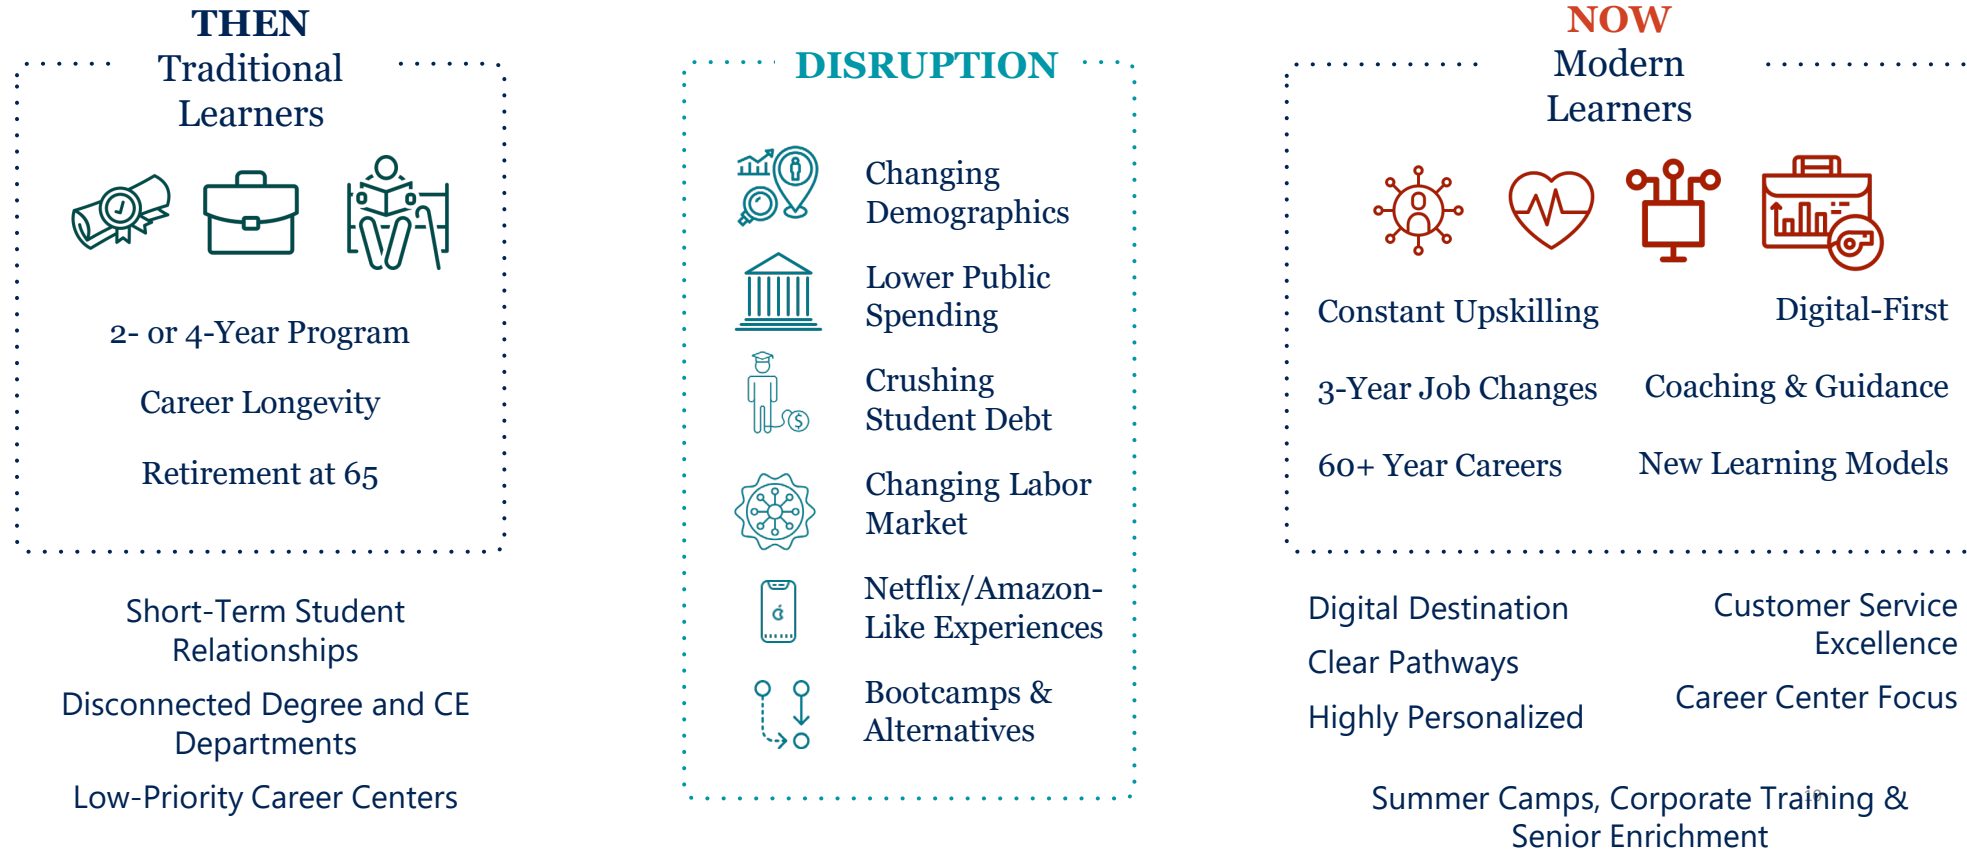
THEN
Traditional Learners

2- or 4-Year Program

Career Longevity

Retirement at 65

Short-Term Student Relationships

Disconnected Degree and CE Departments

Low-Priority Career Centers

DISRUPTION

Changing Demographics

Lower Public Spending

Crushing Student Debt

Changing Labor Market

Netflix/Amazon-Like Experiences

Bootcamps & Alternatives

NOW
Modern Learners

Constant Upskilling

Digital-First

3-Year Job Changes

Coaching & Guidance

60+ Year Careers

New Learning Models

Digital Destination

Clear Pathways

Highly Personalized

Customer Service Excellence

Career Center Focus

Summer Camps, Corporate Training & Senior Enrichment